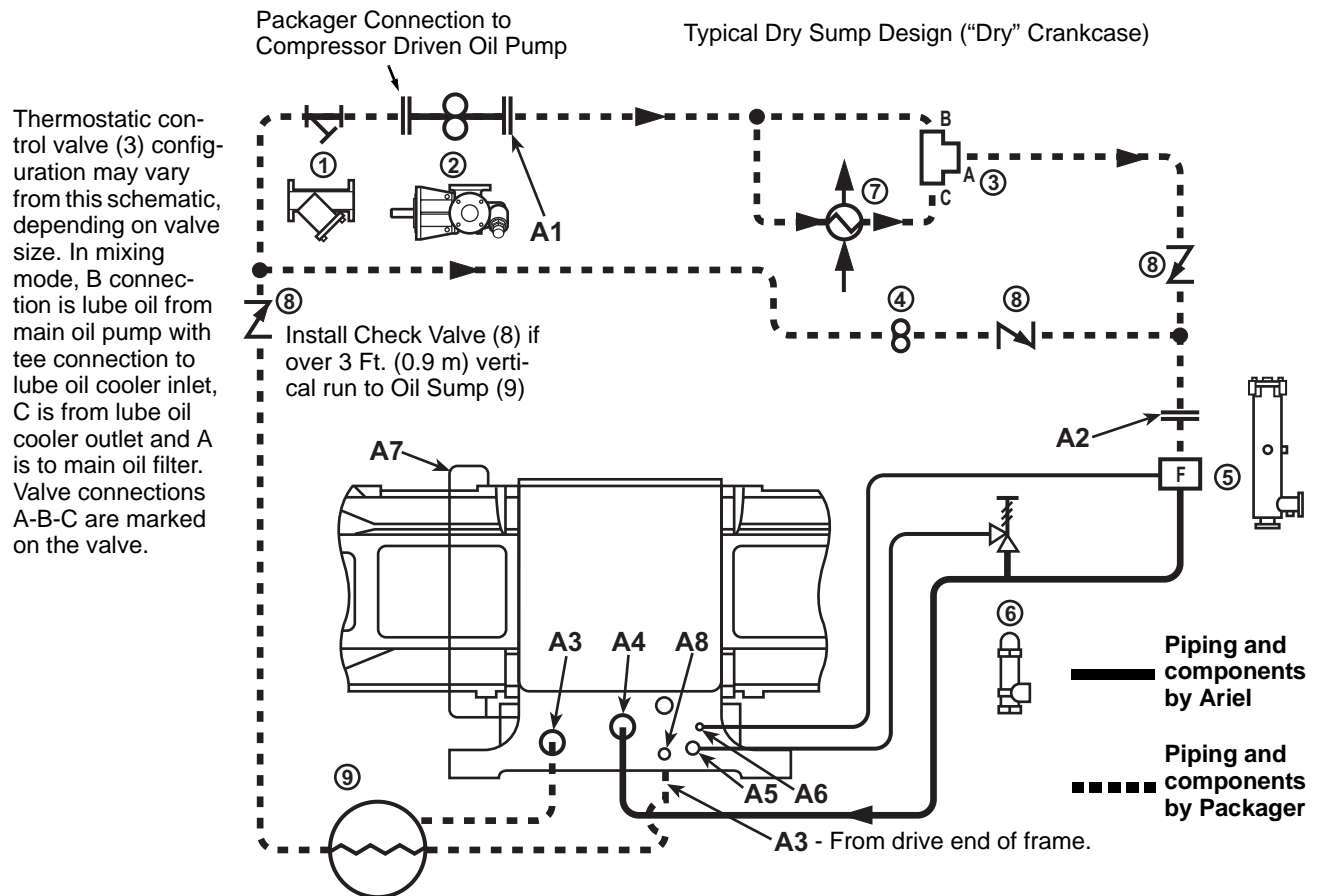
Packager Connection to Compressor Driven Oil Pump

Typical Dry Sump Design ("Dry" Crankcase)

Thermostatic control valve (3) configuration may vary from this schematic, depending on valve size. In mixing mode, B connection is lube oil from main oil pump with tee connection to lube oil cooler inlet, C is from lube oil cooler outlet and A is to main oil filter. Valve connections A-B-C are marked on the valve.

①
②
A1
B
A
C
③
⑦
⑧
⑧
④
⑧
Install Check Valve (8) if over 3 Ft. (0.9 m) vertical run to Oil Sump (9)

A2
F
⑤
A7
⑥
A3
A4
A8
⑨
A5
A6
A3 - From drive end of frame.

Piping and components by Ariel

Piping and components by Packager